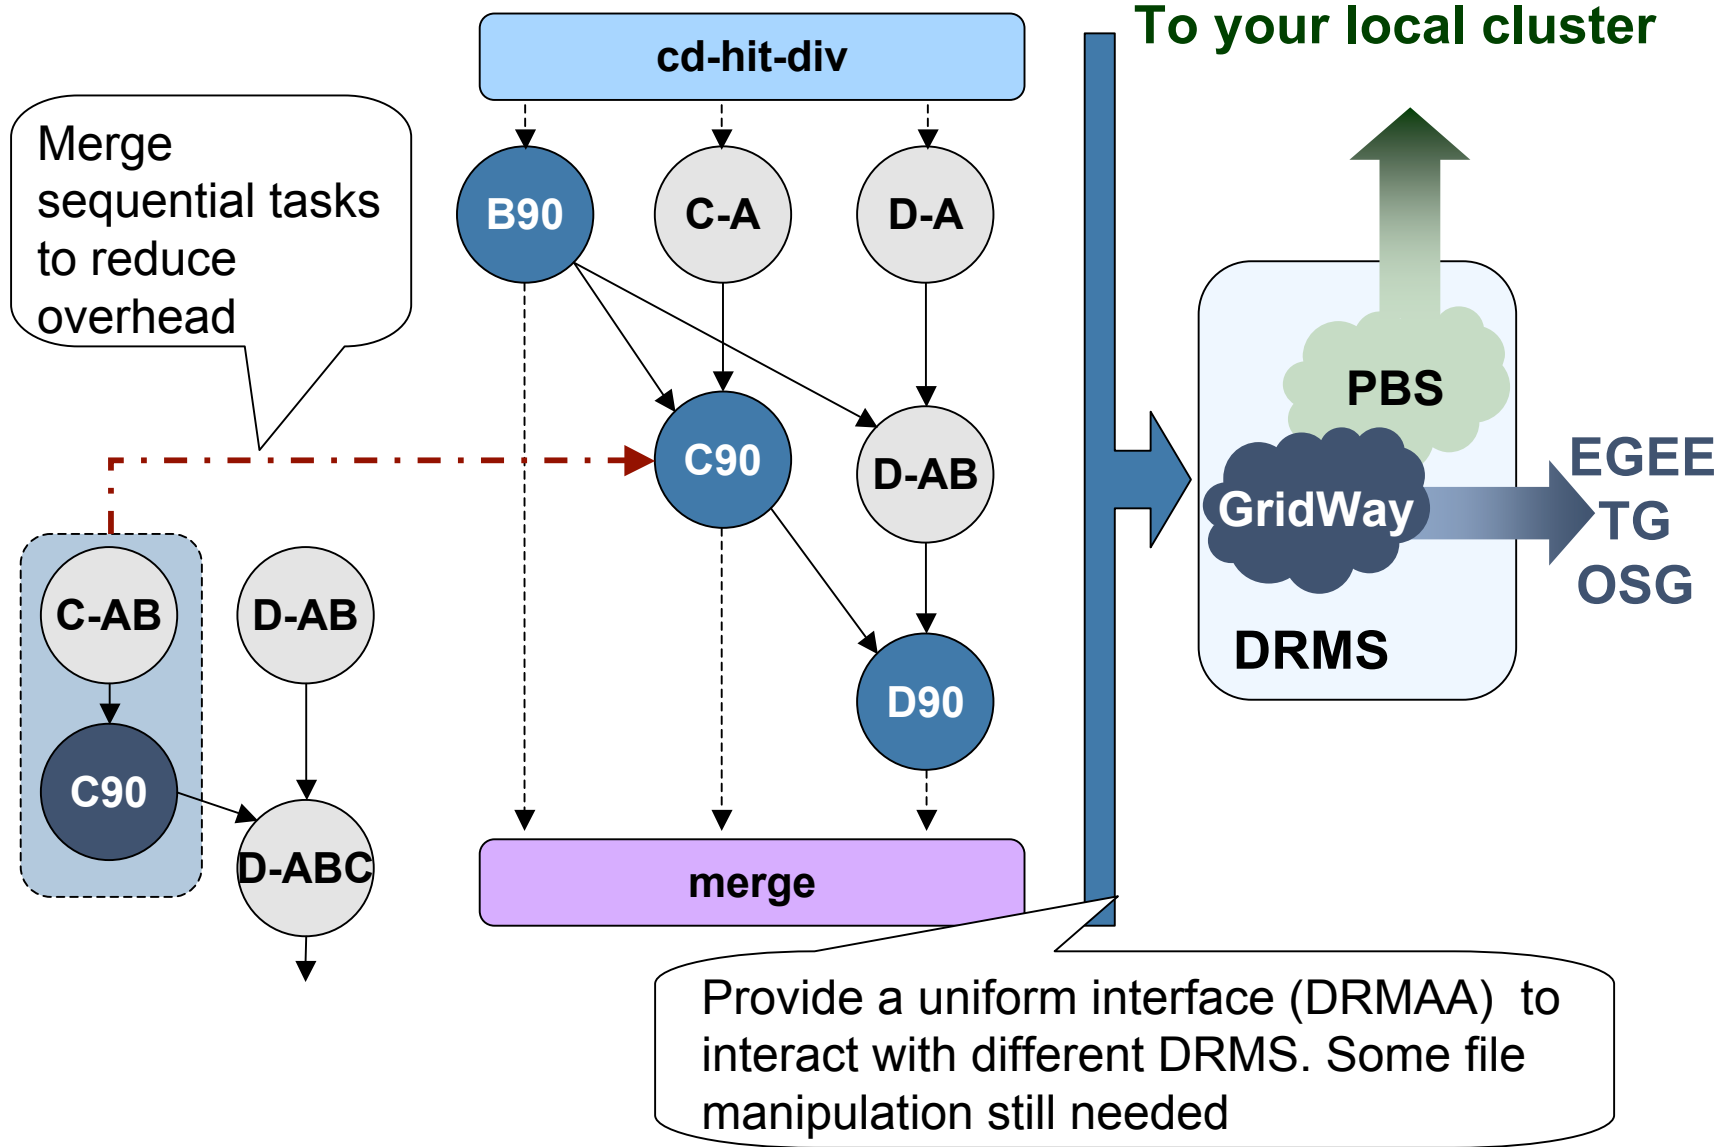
cd-hit-div

To your local cluster

Merge sequential tasks to reduce overhead

B90

C-A

D-A

C90

D-AB

D90

C-AB

D-AB

C90

D-ABC

merge

PBS

GridWay

DRMS

EGEE

TG

OSG

Provide a uniform interface (DRMAA) to interact with different DRMS. Some file manipulation still needed